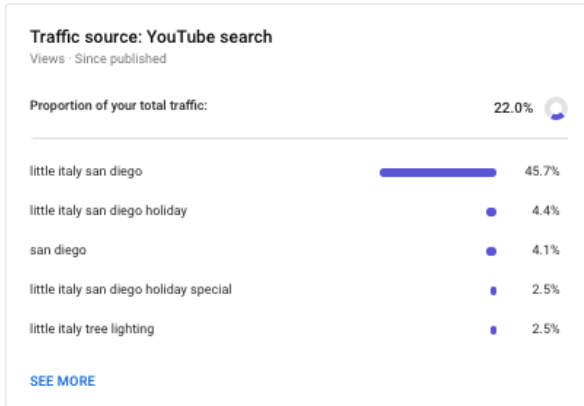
Traffic source: YouTube search
Views · Since published

Proportion of your total traffic: 22.0%

little italy san diego 45.7%

little italy san diego holiday 4.4%

san diego 4.1%

little italy san diego holiday special 2.5%

little italy tree lighting 2.5%

SEE MORE